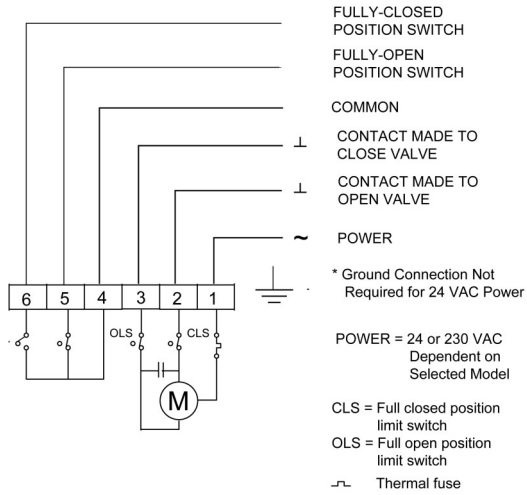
FULLY-CLOSED POSITION SWITCH

FULLY-OPEN POSITION SWITCH

COMMON

⊥ CONTACT MADE TO CLOSE VALVE

⊥ CONTACT MADE TO OPEN VALVE

~ POWER

| 6 | 5 | 4 | 3 | 2 | 1 |
|---|---|---|---|---|---|

OLS

CLS

M

* Ground Connection Not Required for 24 VAC Power

POWER = 24 or 230 VAC Dependent on Selected Model

CLS = Full closed position limit switch

OLS = Full open position limit switch

Thermal fuse